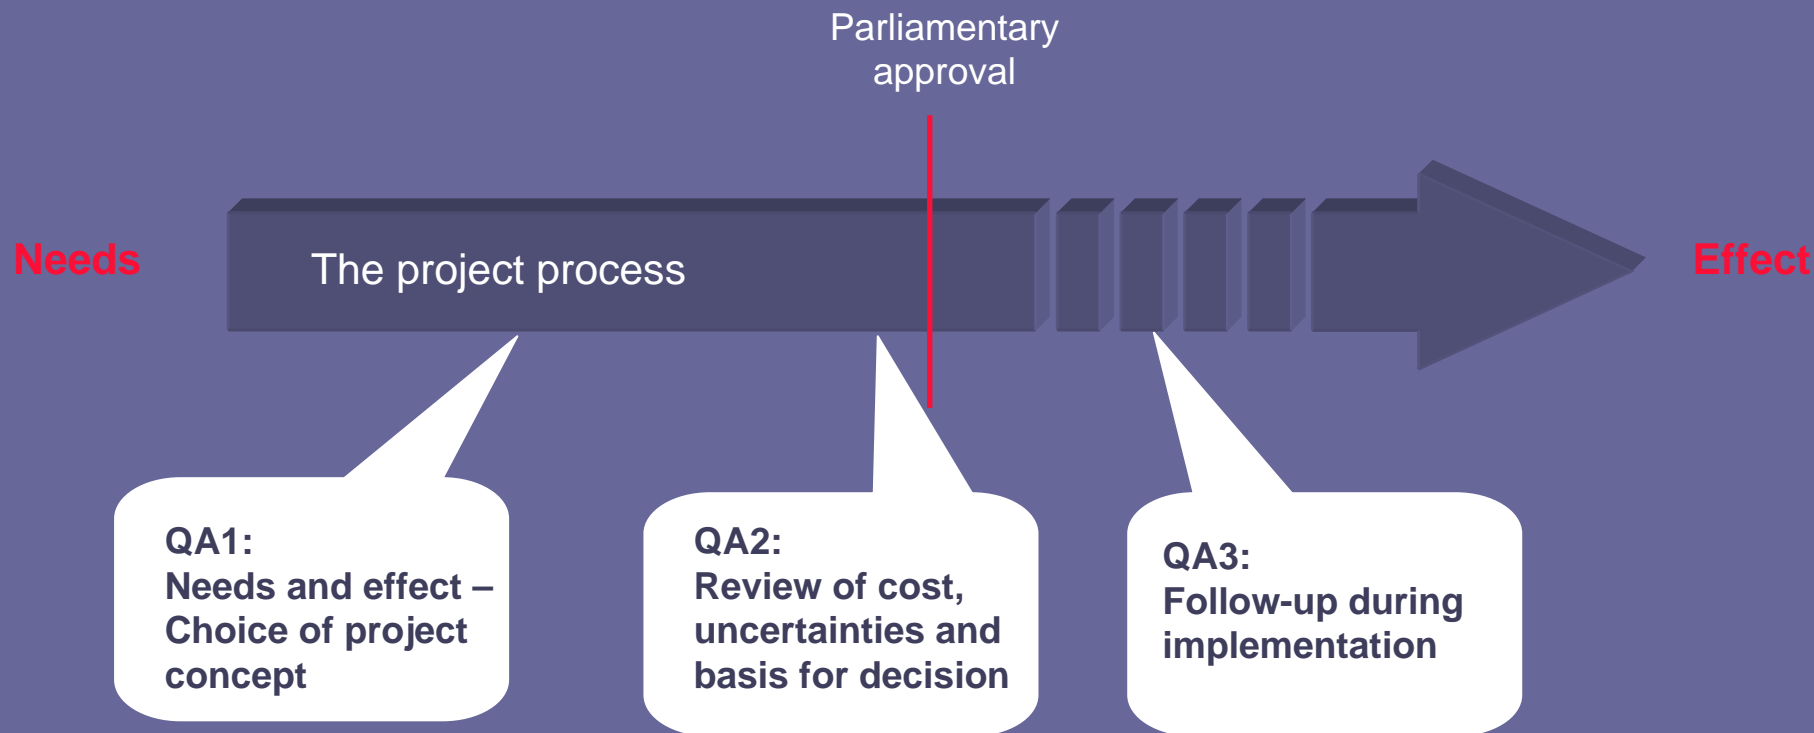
Parliamentary approval

Needs

The project process

Effect

QA1:
Needs and effect – Choice of project concept

QA2:
Review of cost, uncertainties and basis for decision

QA3:
Follow-up during implementation